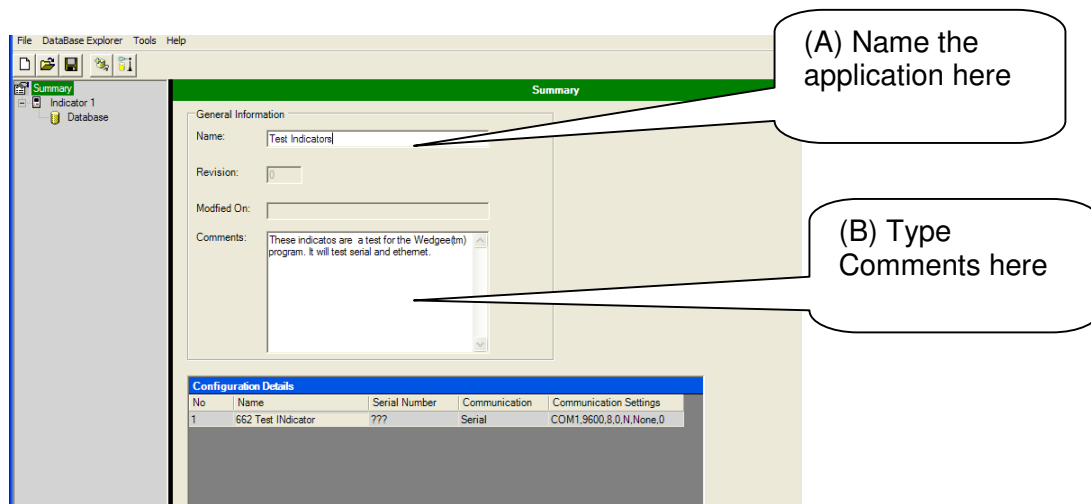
File DataBase Explorer Tools Help

Summary
Indicator 1
Database

Summary

General Information

Name: Test Indicators

Revision: 0

Modfied On:

Comments: These indicatos are a test for the Wedgee(tm) program. It will test serial and ethernet.

(A) Name the application here

(B) Type Comments here

Configuration Details

| No | Name | Serial Number | Communication | Communication Settings |
|---|---|---|---|---|
| 1 | 662 Test INdicator | ??? | Serial | COM1,9600,8,0,N,None,0 |